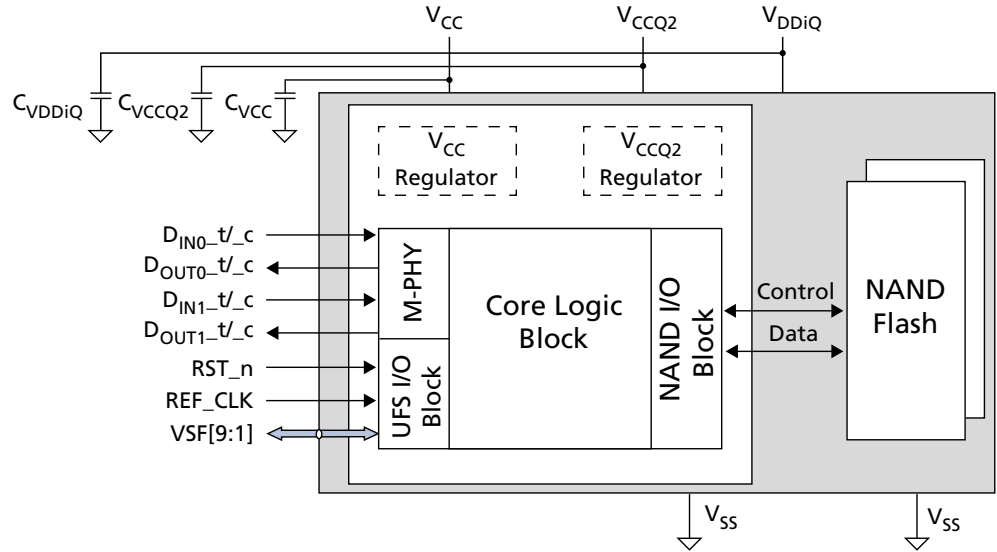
$V_{CC}$ $V_{CCQ2}$ $V_{DDiQ}$

$C_{VDDiQ}$ $C_{VCCQ2}$ $C_{VCC}$

$V_{CC}$ Regulator

$V_{CCQ2}$ Regulator

$D_{IN0}$_t/_c

$D_{OUT0}$_t/_c

$D_{IN1}$_t/_c

$D_{OUT1}$_t/_c

RST_n

REF_CLK

VSF[9:1]

M-PHY

UFS I/O Block

Core Logic Block

NAND I/O Block

Control

Data

NAND Flash

$V_{SS}$ $V_{SS}$